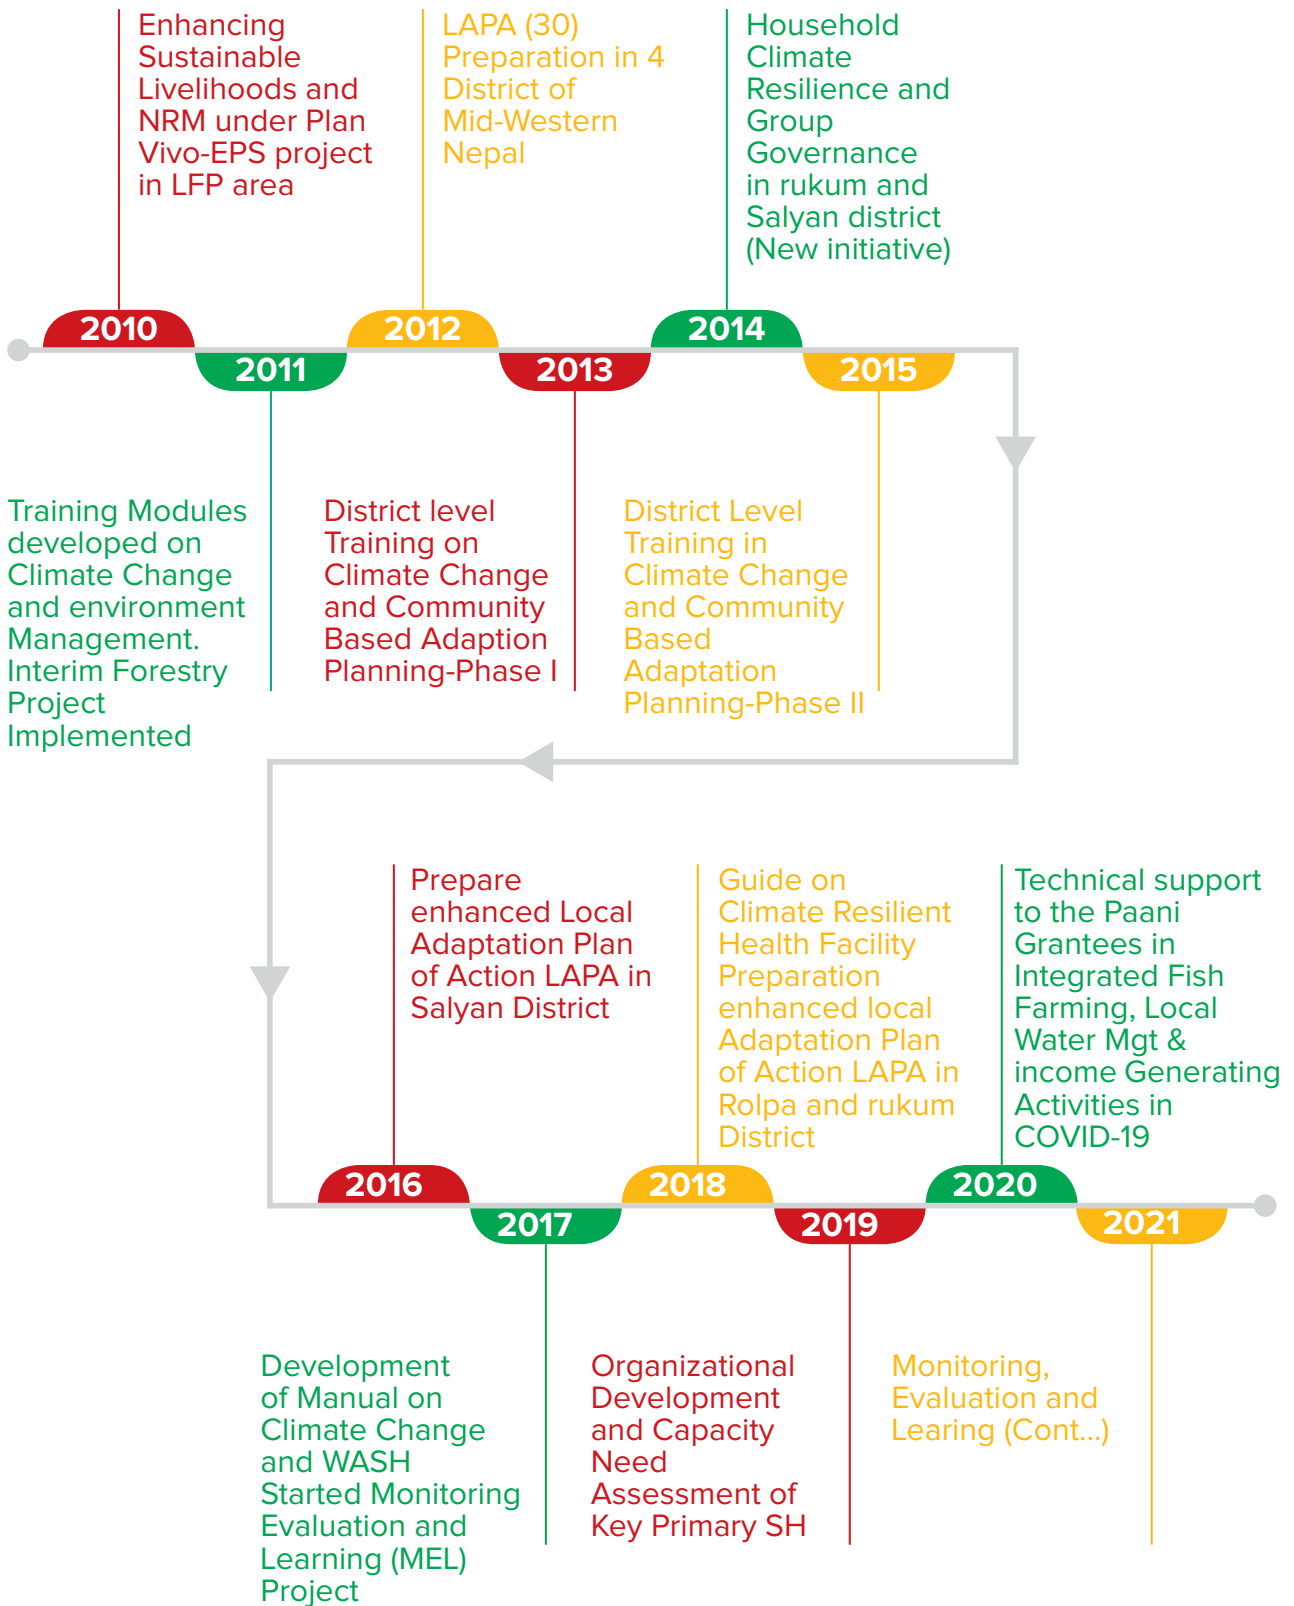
Enhancing Sustainable Livelihoods and NRM under Plan Vivo-EPS project in LFP area

LAPA (30) Preparation in 4 District of Mid-Western Nepal

Household Climate Resilience and Group Governance in rukum and Salyan district (New initiative)

2010

2011

2012

2013

2014

2015

Training Modules developed on Climate Change and environment Management. Interim Forestry Project Implemented

District level Training on Climate Change and Community Based Adaption Planning-Phase I

District Level Training in Climate Change and Community Based Adaptation Planning-Phase II

Prepare enhanced Local Adaptation Plan of Action LAPA in Salyan District

Guide on Climate Resilient Health Facility Preparation enhanced local Adaptation Plan of Action LAPA in Rolpa and rukum District

Technical support to the Paani Grantees in Integrated Fish Farming, Local Water Mgt & income Generating Activities in COVID-19

2016

2017

2018

2019

2020

2021

Development of Manual on Climate Change and WASH Started Monitoring Evaluation and Learning (MEL) Project

Organizational Development and Capacity Need Assessment of Key Primary SH

Monitoring, Evaluation and Learing (Cont...)